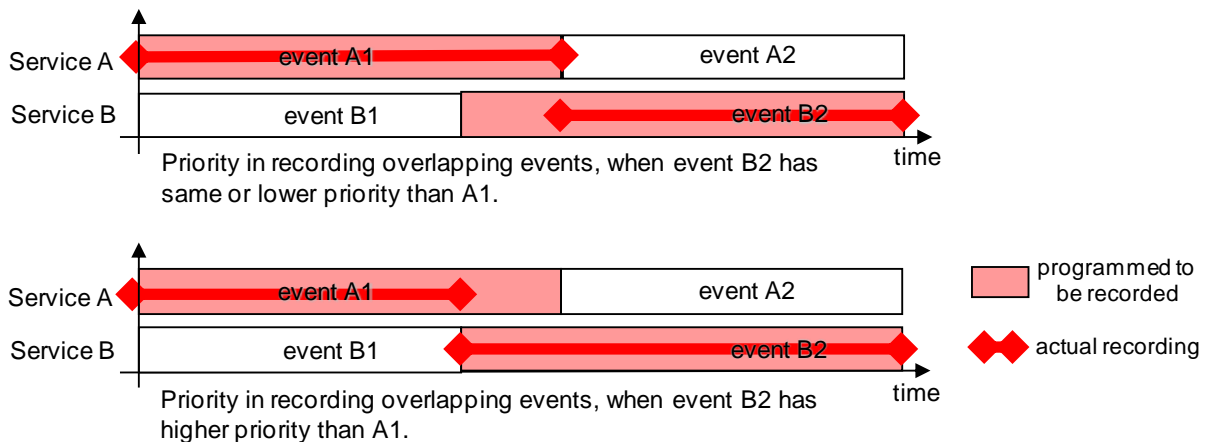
Service A
event A1
event A2
Service B
event B1
event B2
time
Priority in recording overlapping events, when event B2 has same or lower priority than A1.

Service A
event A1
event A2
Service B
event B1
event B2
time
Priority in recording overlapping events, when event B2 has higher priority than A1.

programmed to be recorded
actual recording